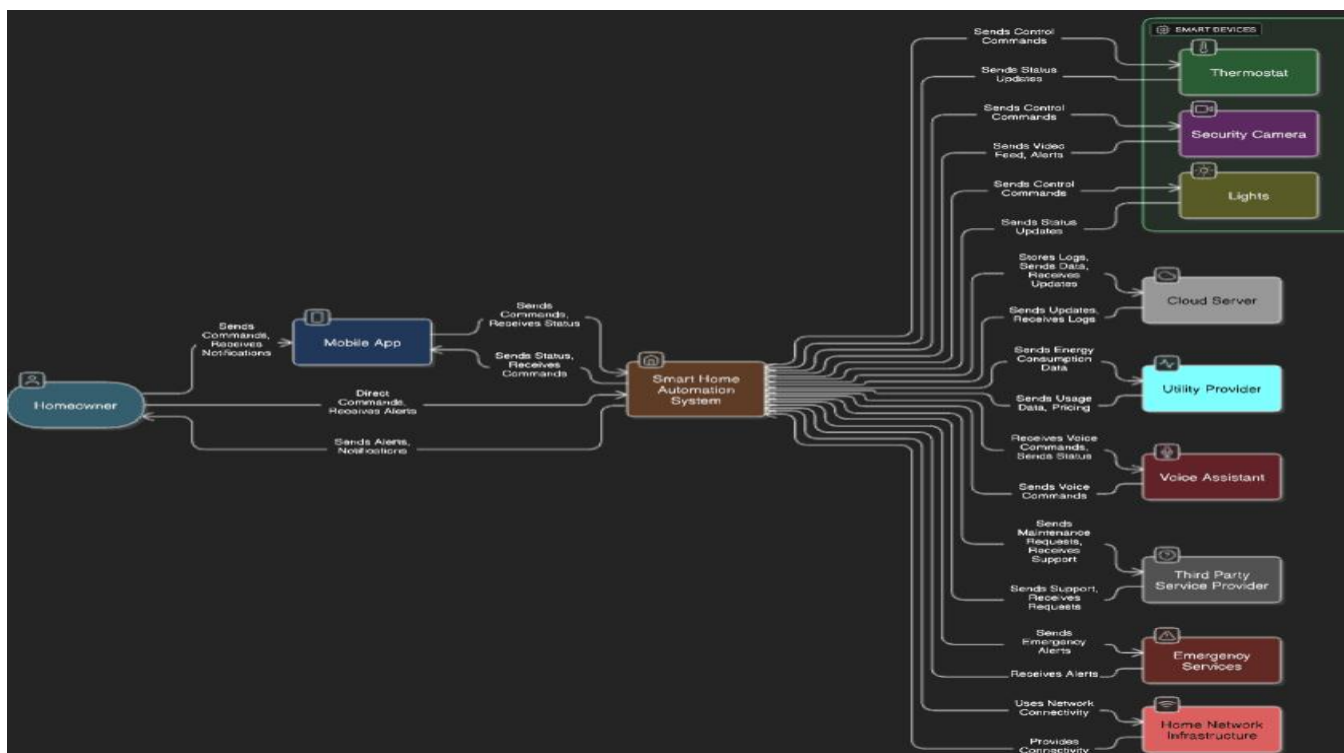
SMART DEVICES

Sends Control Commands

Sends Status Updates

Thermostat

Sends Control Commands

Sends Video Feed, Alerts

Security Camera

Sends Control Commands

Sends Status Updates

Lights

Stores Logs, Sends Data, Receives Updates

Sends Updates, Receives Logs

Cloud Server

Sends Commands, Receives Notifications

Mobile App

Sends Commands, Receives Status

Sends Status, Receives Commands

Homeowner

Direct Commands, Receives Alerts

Sends Alerts, Notifications

Smart Home Automation System

Sends Energy Consumption Data

Sends Usage Data, Pricing

Utility Provider

Receives Voice Commands, Sends Status

Sends Voice Commands

Voice Assistant

Sends Maintenance Requests, Receives Support

Sends Support, Receives Requests

Third Party Service Provider

Sends Emergency Alerts

Receives Alerts

Emergency Services

Uses Network Connectivity

Provides Connectivity

Home Network Infrastructure